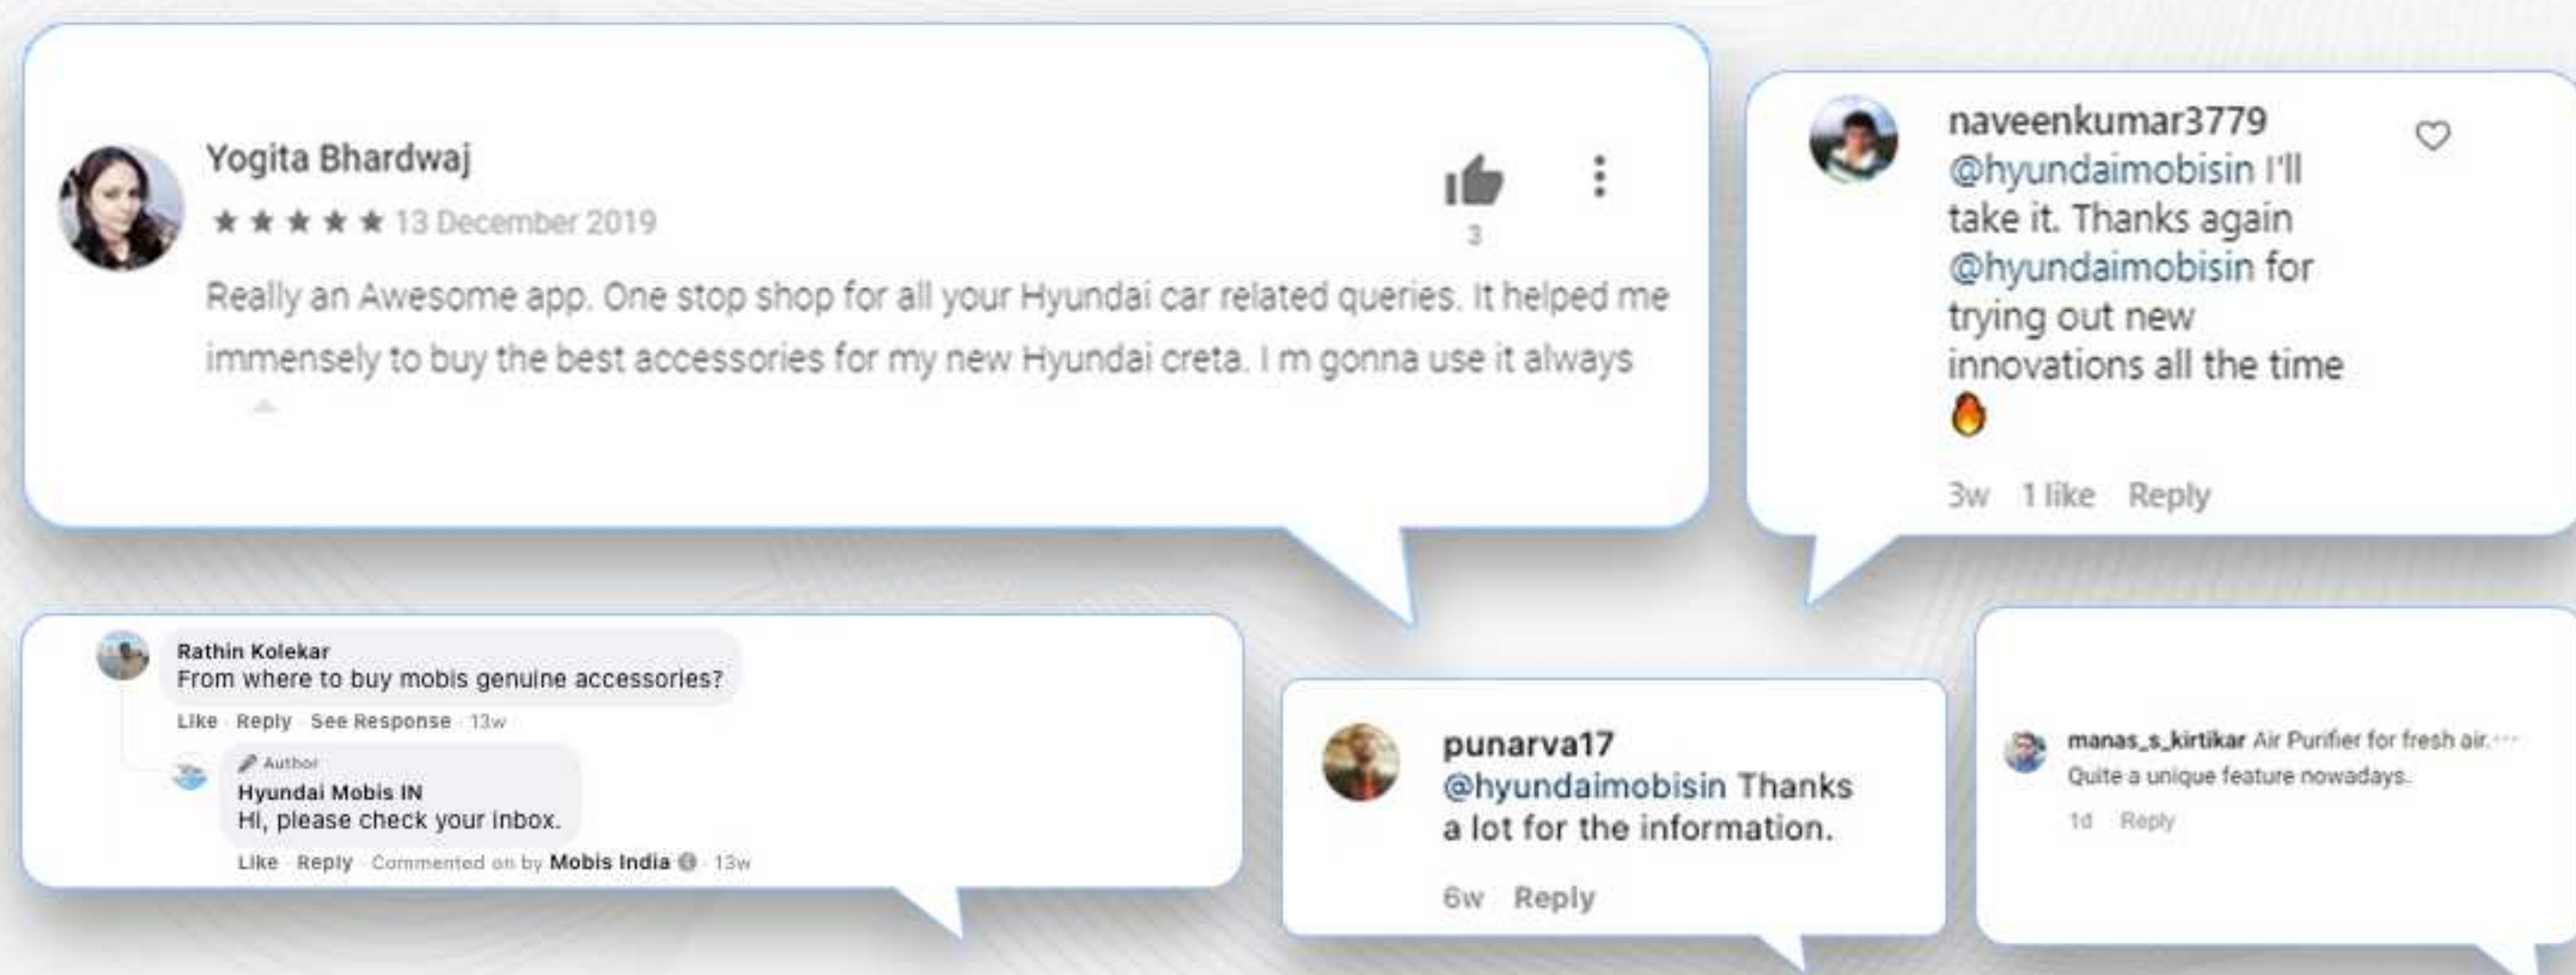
Yogita Bhardwaj
★★★★★ 13 December 2019
3
Really an Awesome app. One stop shop for all your Hyundai car related queries. It helped me immensely to buy the best accessories for my new Hyundai creta. I m gonna use it always

naveenkumar3779
@hyundaimobisin I'll take it. Thanks again @hyundaimobisin for trying out new innovations all the time 🔥
3w 1 like Reply

Rathin Kolekar
From where to buy mobis genuine accessories?
Like · Reply · See Response · 13w

Author
Hyundai Mobis IN
Hi, please check your inbox.
Like · Reply · Commented on by Mobis India · 13w

punarva17
@hyundaimobisin Thanks a lot for the information.
6w Reply

manas_s_kirtikar Air Purifier for fresh air.
Quite a unique feature nowadays.
1d Reply